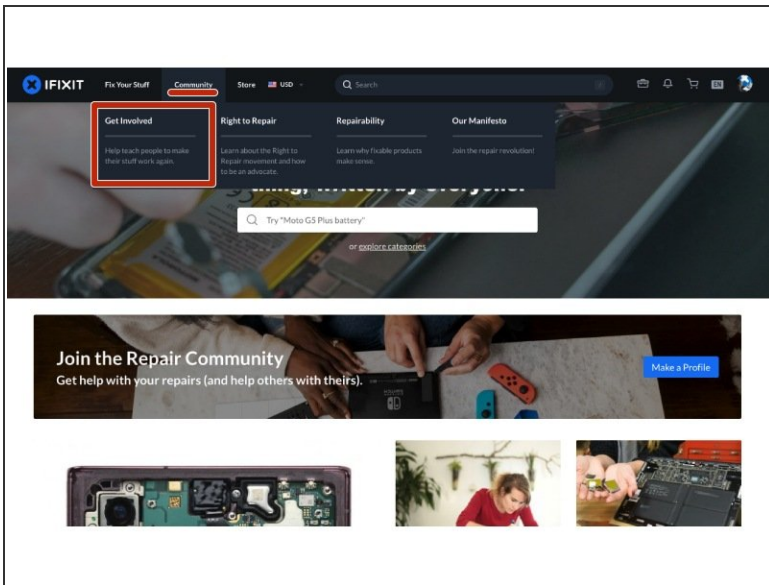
IFIXIT Fix Your Stuff Community Store USD Search

Get Involved
Help teach people to make their stuff work again.

Right to Repair
Learn about the Right to Repair movement and how to be an advocate.

Repairability
Learn why fixable products make sense.

Our Manifesto
Join the repair revolution!

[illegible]

Try "Moto G5 Plus battery"

or explore categories

Join the Repair Community
Get help with your repairs (and help others with theirs).

Make a Profile